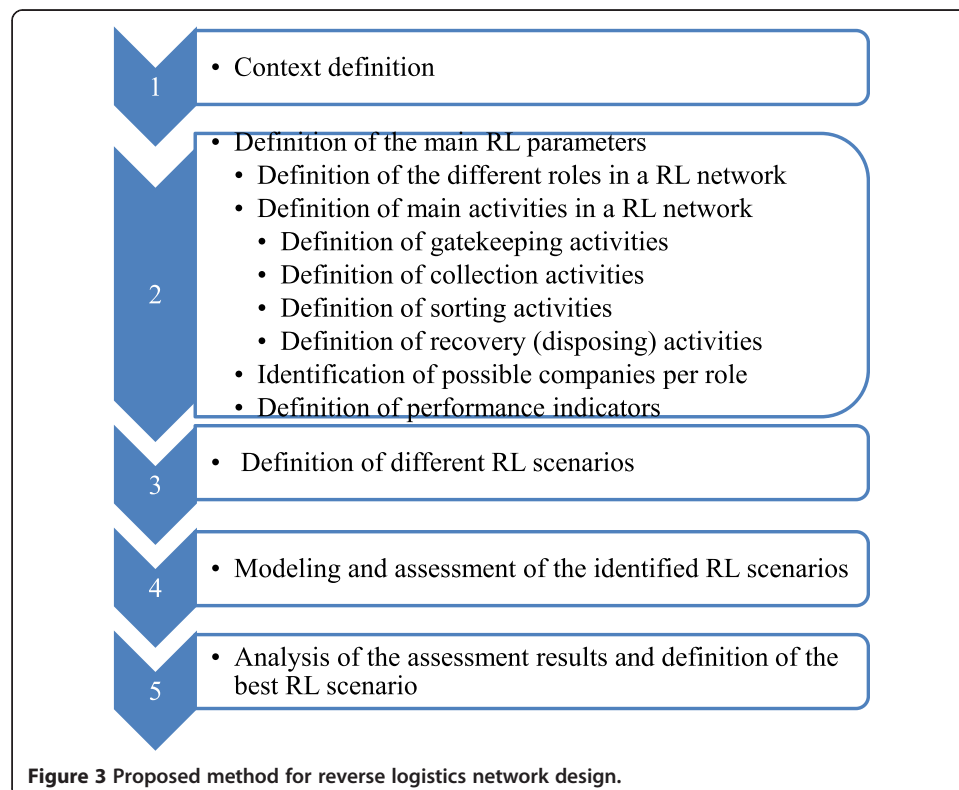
1

• Context definition

2

• Definition of the main RL parameters
• Definition of the different roles in a RL network
• Definition of main activities in a RL network
• Definition of gatekeeping activities
• Definition of collection activities
• Definition of sorting activities
• Definition of recovery (disposing) activities
• Identification of possible companies per role
• Definition of performance indicators

3

• Definition of different RL scenarios

4

• Modeling and assessment of the identified RL scenarios

5

• Analysis of the assessment results and definition of the best RL scenario

Figure 3 Proposed method for reverse logistics network design.